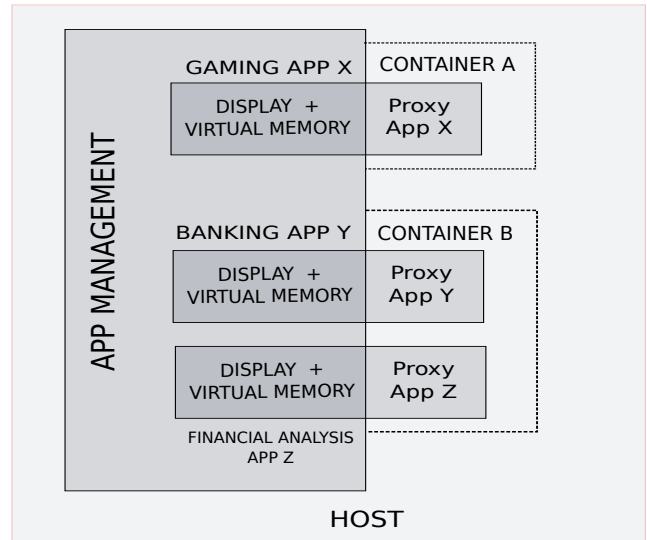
APP MANAGEMENT

GAMING APP X

CONTAINER A

DISPLAY + VIRTUAL MEMORY

Proxy App X

BANKING APP Y

CONTAINER B

DISPLAY + VIRTUAL MEMORY

Proxy App Y

DISPLAY + VIRTUAL MEMORY

Proxy App Z

FINANCIAL ANALYSIS APP Z

HOST